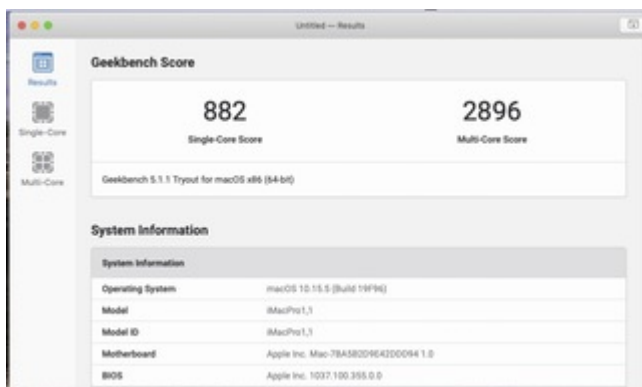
Untitled — Results

Results

Single-Core

Multi-Core

Geekbench Score

882
Single-Core Score

2896
Multi-Core Score

Geekbench 5.1.1 Tryout for macOS x86 (64-bit)

System Information

| System Information | |
|---|---|
| Operating System | macOS 10.15.5 (Build 19F96) |
| Model | iMacPro1,1 |
| Model ID | iMacPro1,1 |
| Motherboard | Apple Inc. Mac-7BA5B2D9E42DDD94 1.0 |
| BIOS | Apple Inc. 1037.100.355.0.0 |